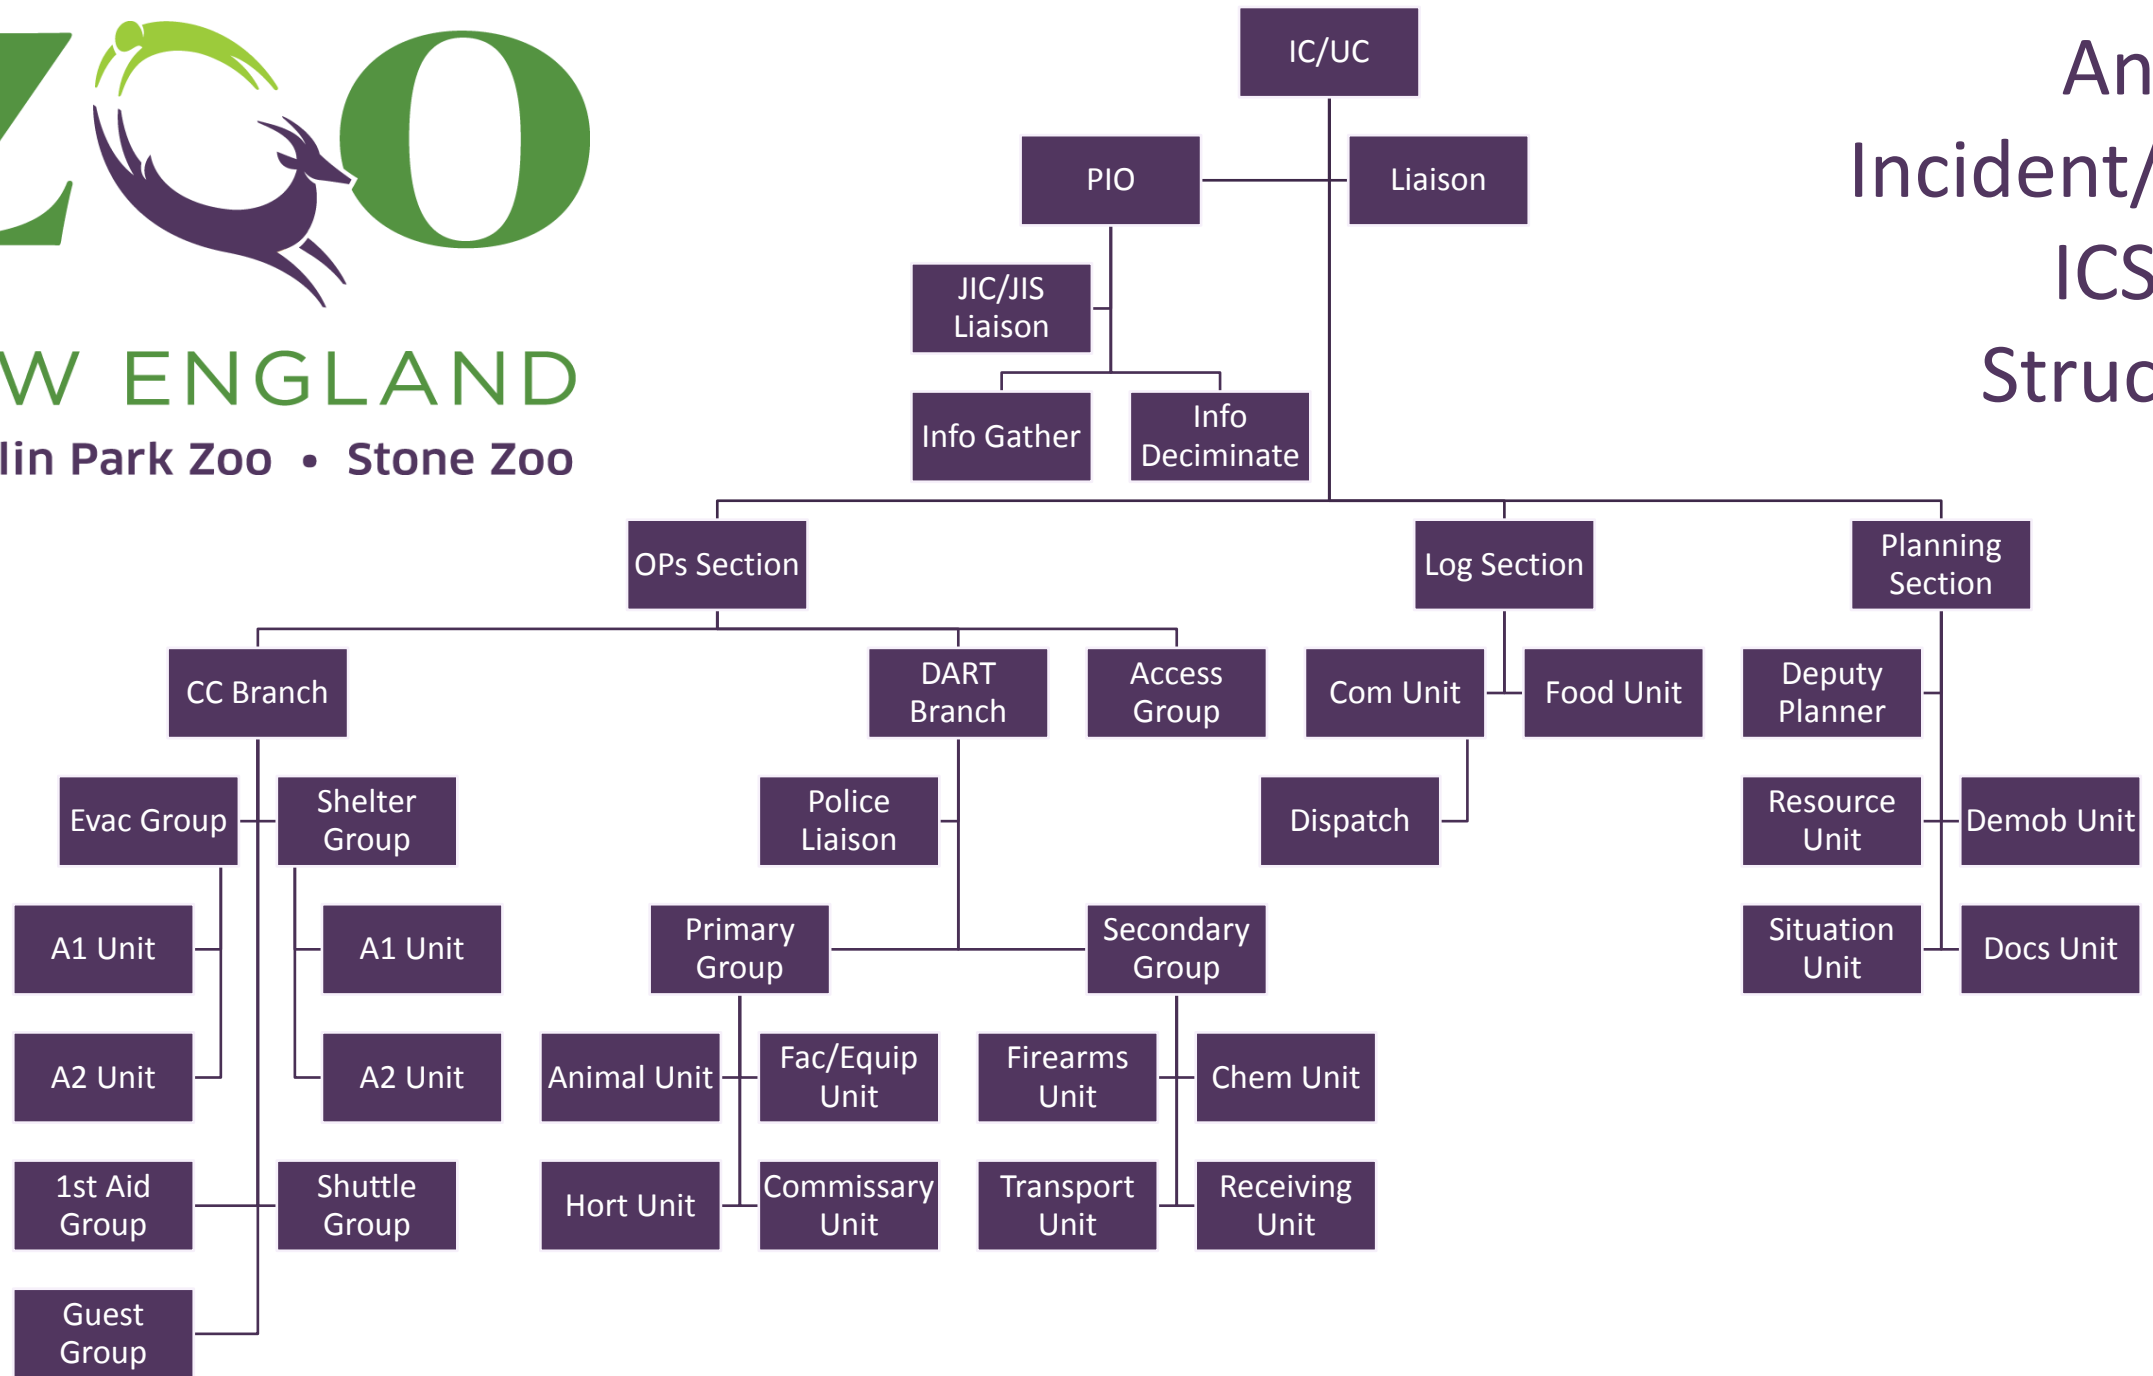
ZOO
W ENGLAND
lin Park Zoo • Stone Zoo

An
Incident/
ICS
Struc

IC/UC

PIO

Liaison

JIC/JIS Liaison

Info Gather

Info Deciminate

OPs Section

Log Section

Planning Section

CC Branch

DART Branch

Access Group

Com Unit

Food Unit

Deputy Planner

Evac Group

Shelter Group

Police Liaison

Dispatch

Resource Unit

Demob Unit

A1 Unit

A1 Unit

Primary Group

Secondary Group

Situation Unit

Docs Unit

A2 Unit

A2 Unit

Animal Unit

Fac/Equip Unit

Firearms Unit

Chem Unit

1st Aid Group

Shuttle Group

Hort Unit

Commissary Unit

Transport Unit

Receiving Unit

Guest Group